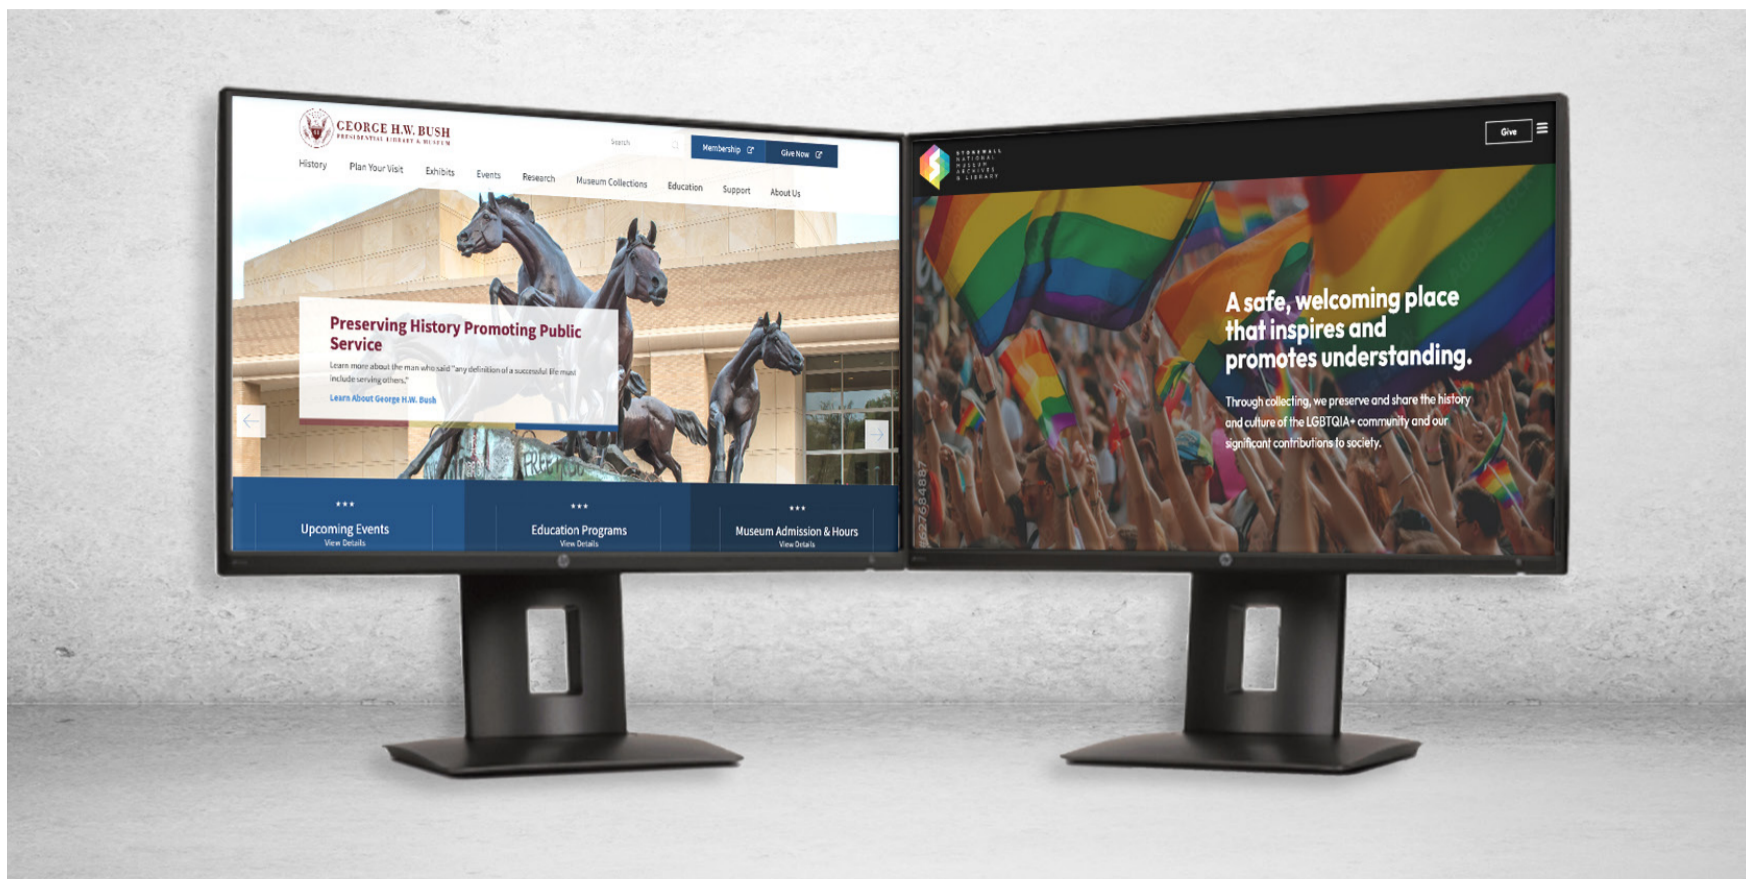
GEORGE H.W. BUSH
PRESIDENTIAL LIBRARY & MUSEUM

Search

Membership

Give Now

History Plan Your Visit Exhibits Events Research Museum Collections Education Support About Us

Preserving History Promoting Public Service

Learn more about the man who said "any definition of a successful life must include serving others."

Learn About George H.W. Bush

Upcoming Events
View Details

Education Programs
View Details

Museum Admission & Hours
View Details

STONEWALL NATIONAL MUSEUM ARCHIVES & LIBRARY

Give

A safe, welcoming place that inspires and promotes understanding.

Through collecting, we preserve and share the history and culture of the LGBTQIA+ community and our significant contributions to society.

562768487